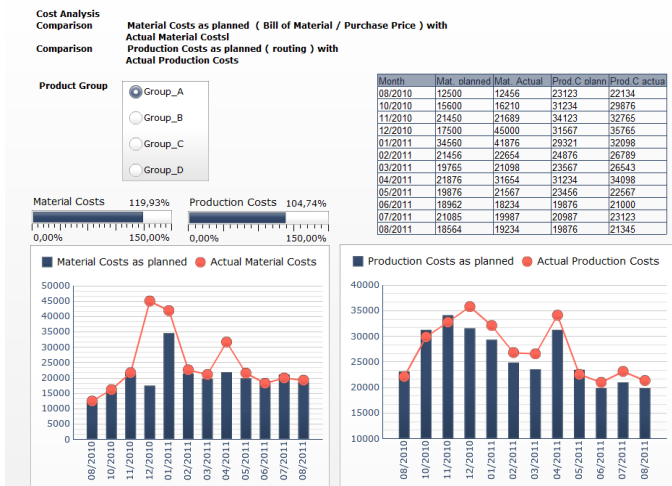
Cost Analysis
Comparison Material Costs as planned ( Bill of Material / Purchase Price ) with Actual Material Costsl
Comparison Production Costs as planned ( routing ) with Actual Production Costs

Product Group
Group_A
Group_B
Group_C
Group_D

| Month | Mat. planned | Mat. Actual | Prod.C plann | Prod.C actua |
|---|---|---|---|---|
| 08/2010 | 12500 | 12456 | 23123 | 22134 |
| 10/2010 | 15600 | 16210 | 31234 | 29876 |
| 11/2010 | 21450 | 21689 | 34123 | 32765 |
| 12/2010 | 17500 | 45000 | 31567 | 35765 |
| 01/2011 | 34560 | 41876 | 29321 | 32098 |
| 02/2011 | 21456 | 22654 | 24876 | 26789 |
| 03/2011 | 19765 | 21098 | 23567 | 26543 |
| 04/2011 | 21876 | 31654 | 31234 | 34098 |
| 05/2011 | 19876 | 21567 | 23456 | 22567 |
| 06/2011 | 18962 | 18234 | 19876 | 21000 |
| 07/2011 | 21085 | 19987 | 20987 | 23123 |
| 08/2011 | 18564 | 19234 | 19876 | 21345 |

Material Costs 119,93%
0,00% 150,00%
Production Costs 104,74%
0,00% 150,00%

Material Costs as planned Actual Material Costs
50000
45000
40000
35000
30000
25000
20000
15000
10000
5000
0
08/2010 10/2010 11/2010 12/2010 01/2011 02/2011 03/2011 04/2011 05/2011 06/2011 07/2011 08/2011

Production Costs as planned Actual Production Costs
40000
35000
30000
25000
20000
15000
10000
08/2010 10/2010 11/2010 12/2010 01/2011 02/2011 03/2011 04/2011 05/2011 06/2011 07/2011 08/2011